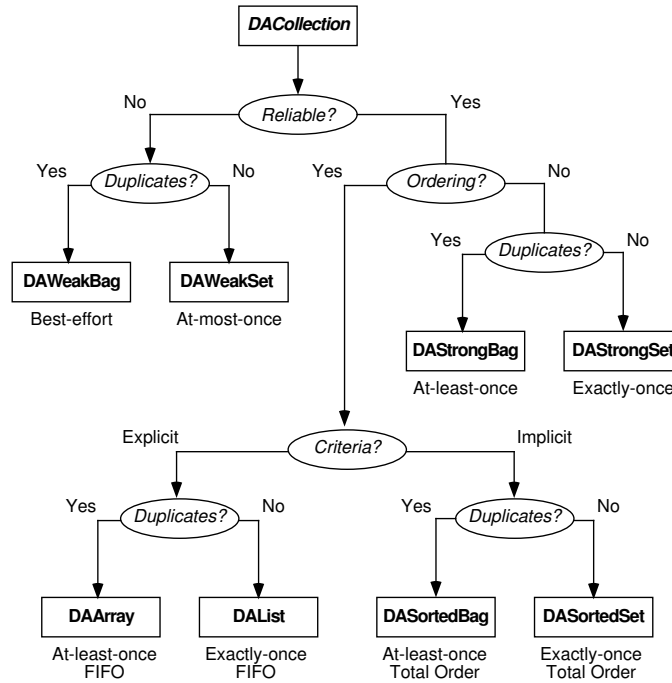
DACollection

No

Reliable?

Yes

Yes

Duplicates?

No

Yes

Ordering?

No

DAWeakBag

Best-effort

DAWeakSet

At-most-once

Yes

Duplicates?

No

DAStrongBag

At-least-once

DAStrongSet

Exactly-once

Explicit

Criteria?

Implicit

Yes

Duplicates?

No

Yes

Duplicates?

No

DAArray

At-least-once FIFO

DAList

Exactly-once FIFO

DASortedBag

At-least-once Total Order

DASortedSet

Exactly-once Total Order